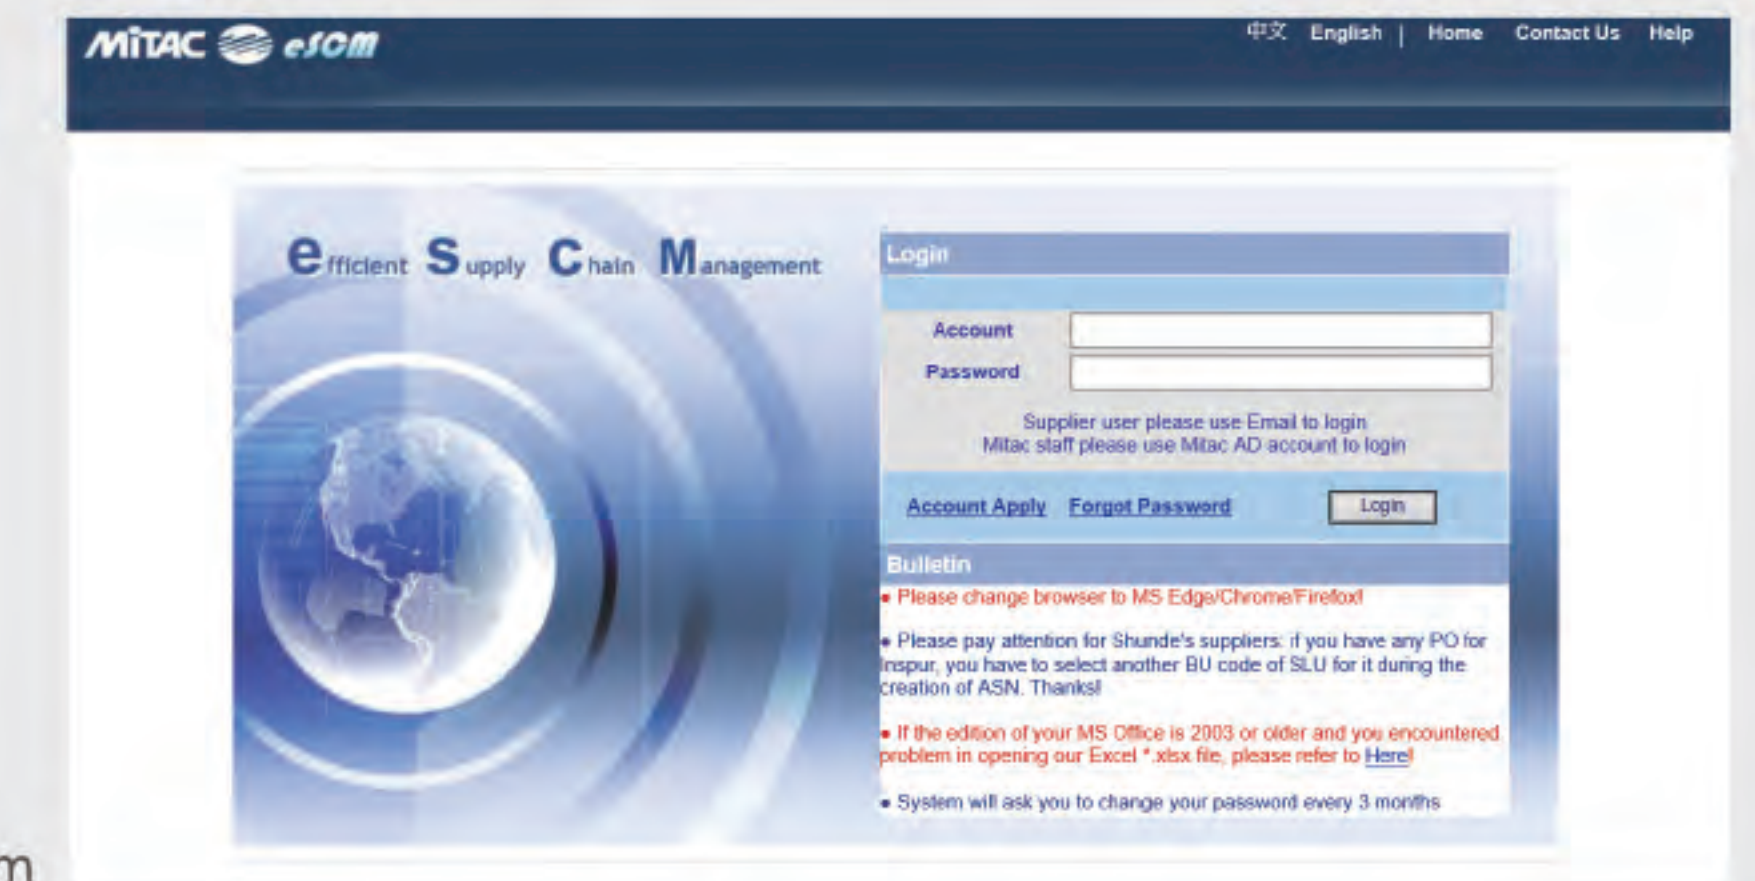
MiTAC eSCM

中文 English | Home Contact Us Help

efficient Supply Chain Management

Login

Account
Password

Supplier user please use Email to login
Mitac staff please use Mitac AD account to login

Account Apply Forgot Password Login

Bulletin

• Please change browser to MS Edge/Chrome/Firefox!

• Please pay attention for Shunde's suppliers: if you have any PO for Inspur, you have to select another BU code of SLU for it during the creation of ASN. Thanks!

• If the edition of your MS Office is 2003 or older and you encountered problem in opening our Excel *.xlsx file, please refer to Here!

• System will ask you to change your password every 3 months

m